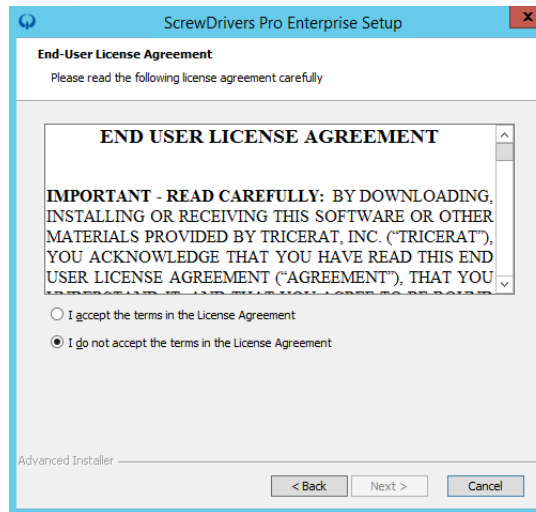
ScrewDrivers Pro Enterprise Setup

End-User License Agreement

Please read the following license agreement carefully

END USER LICENSE AGREEMENT

IMPORTANT - READ CAREFULLY: BY DOWNLOADING, INSTALLING OR RECEIVING THIS SOFTWARE OR OTHER MATERIALS PROVIDED BY TRICERAT, INC. ("TRICERAT"), YOU ACKNOWLEDGE THAT YOU HAVE READ THIS END USER LICENSE AGREEMENT ("AGREEMENT"), THAT YOU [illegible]

I accept the terms in the License Agreement

I do not accept the terms in the License Agreement

Advanced Installer

< Back

Next >

Cancel